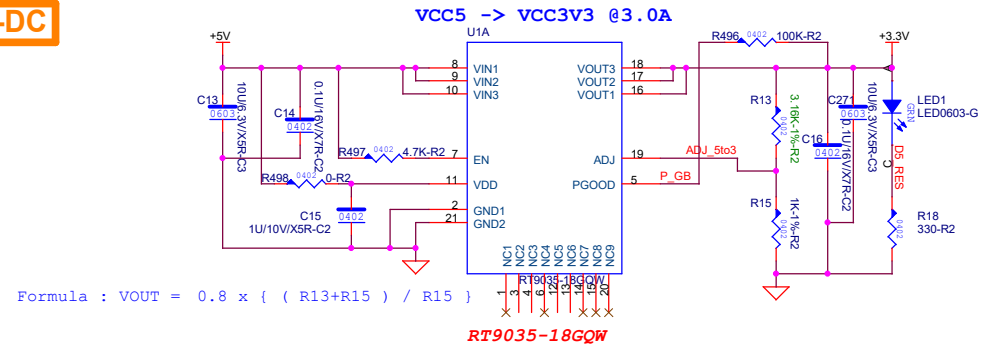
-DC

VCC5 -> VCC3V3 @3.0A

+5V
U1A
R496 0402 100K-R2
+3.3V
C13 0603 10U/6.3V/X5R-C3
C14 0402 0.1U/16V/X7R-C2
8 VIN1
9 VIN2
10 VIN3
VOUT3 18
VOUT2 17
VOUT1 16
R13 0402 3.16K-1%-R2
C271 0603 10U/6.3V/X5R-C3
C16 0402 0.1U/16V/X7R-C2
LED1 LED0603-G
GRN
D5 RES
C
R497 0402 4.7K-R2 7 EN
ADJ 19
ADJ_5to3
R498 0402 0-R2 11 VDD
PGOOD 5
P_GB
R15 0402 1K-1%-R2
C15 0402 1U/10V/X5R-C2
2 GND1
21 GND2
R18 0402 330-R2
NC1 NC2 NC3 NC4 NC5 NC6 NC7 NC8 NC9
RT9035-18GQW
1 3 4 6 12 13 14 15 20
Formula : VOUT = 0.8 x { ( R13+R15 ) / R15 }
RT9035-18GQW